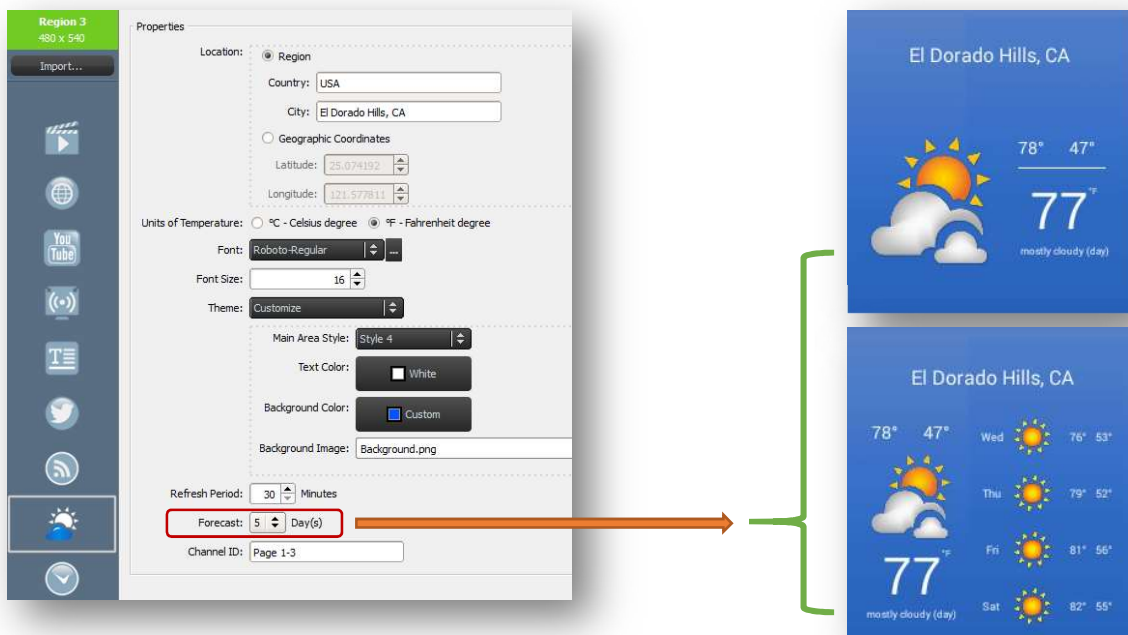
Region 3
480 x 540

Import...

You Tube

Properties

Location: Region

Country: USA

City: El Dorado Hills, CA

Geographic Coordinates

Latitude: 25.074192

Longitude: 121.577811

Units of Temperature: ºC - Celsius degree ºF - Fahrenheit degree

Font: Roboto-Regular ...

Font Size: 16

Theme: Customize

Main Area Style: Style 4

Text Color: White

Background Color: Custom

Background Image: Background.png

Refresh Period: 30 Minutes

Forecast: 5 Day(s)

Channel ID: Page 1-3

El Dorado Hills, CA

78° 47°

77 °F

mostly cloudy (day)

El Dorado Hills, CA

78° 47°

77 °F

mostly cloudy (day)

Wed 76° 53°

Thu 79° 52°

Fri 81° 56°

Sat 82° 55°